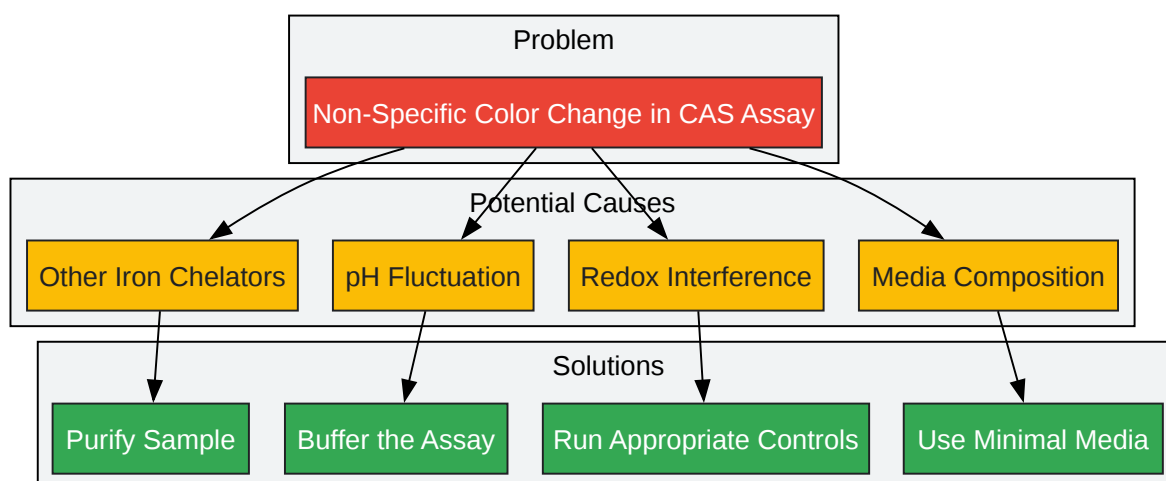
Problem

Non-Specific Color Change in CAS Assay

Potential Causes

Other Iron Chelators

pH Fluctuation

Redox Interference

Media Composition

Solutions

Purify Sample

Buffer the Assay

Run Appropriate Controls

Use Minimal Media